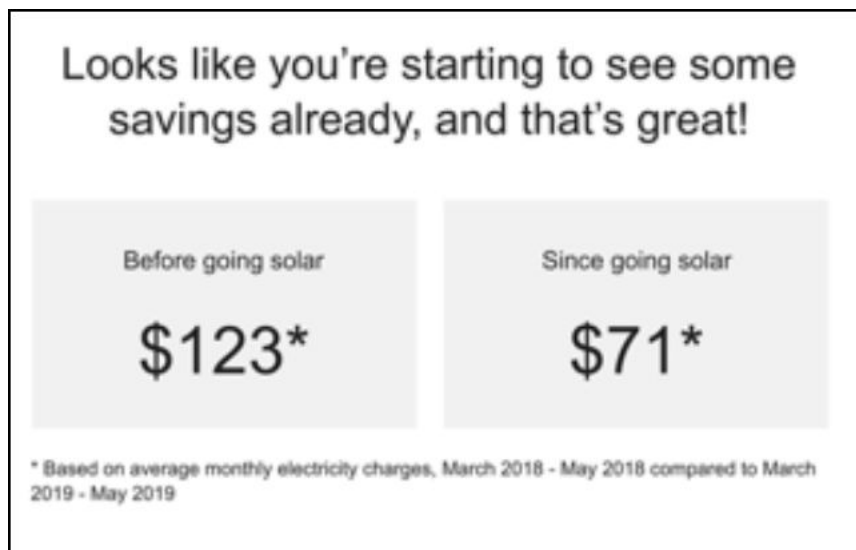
Looks like you're starting to see some savings already, and that's great!

Before going solar

$123*

Since going solar

$71*

* Based on average monthly electricity charges, March 2018 - May 2018 compared to March 2019 - May 2019